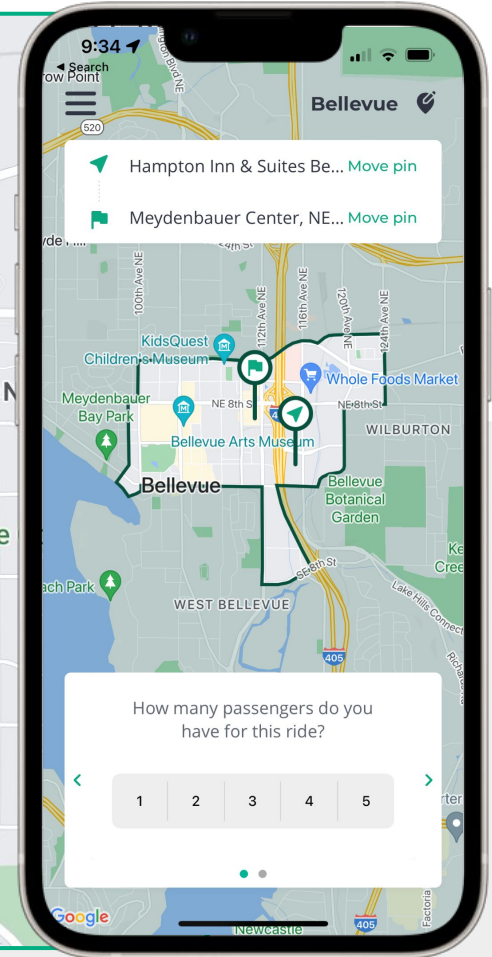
9:34
◂ Search
row Point

Bellevue

Hampton Inn & Suites Be... Move pin

Meydenbauer Center, NE... Move pin

520

100th Ave NE
112th Ave NE
116th Ave NE
120th Ave NE
124th Ave NE

KidsQuest Children's Museum

Whole Foods Market

Meydenbauer Bay Park

NE 8th St
NE 8th St

Bellevue Arts Museum

WILBURTON

Bellevue

Bellevue Botanical Garden

SE 8th St

ach Park

WEST BELLEVUE

Lake Hills Connector

405

How many passengers do you have for this ride?

‹ ›

| 1 | 2 | 3 | 4 | 5 |
|---|---|---|---|---|

Google

Newcastle

405